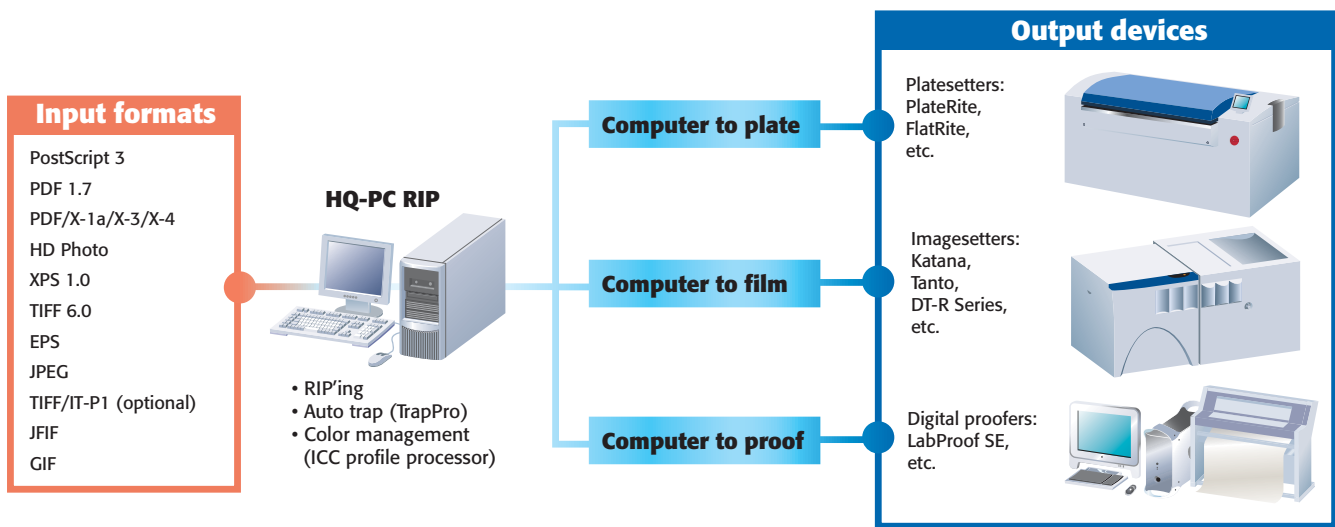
Input formats

PostScript 3
PDF 1.7
PDF/X-1a/X-3/X-4
HD Photo
XPS 1.0
TIFF 6.0
EPS
JPEG
TIFF/IT-P1 (optional)
JFIF
GIF

HQ-PC RIP

• RIP'ing
• Auto trap (TrapPro)
• Color management (ICC profile processor)

Computer to plate

Computer to film

Computer to proof

Output devices

Platesetters: PlateRite, FlatRite, etc.

Imagesetters: Katana, Tanto, DT-R Series, etc.

Digital proofers: LabProof SE, etc.